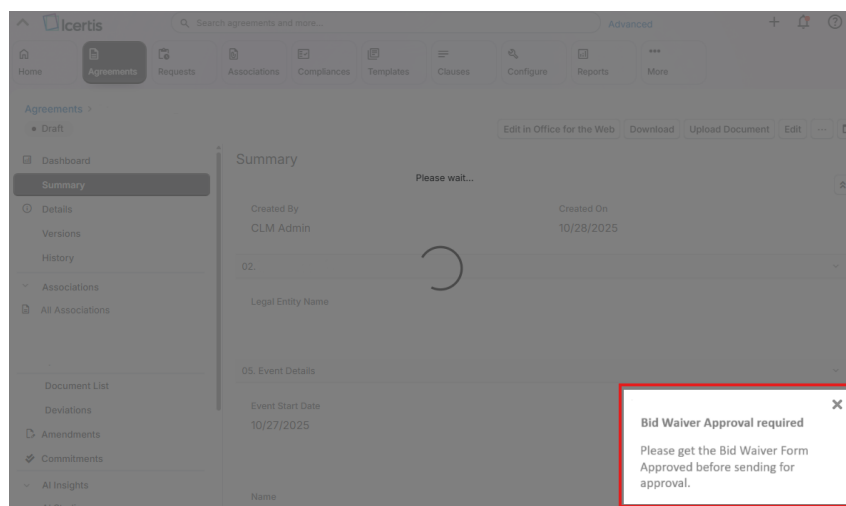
Icertis
Search agreements and more...
Advanced
Home
Agreements
Requests
Associations
Compliances
Templates
Clauses
Configure
Reports
More

Agreements >
Draft

Edit in Office for the Web
Download
Upload Document
Edit
...

Dashboard
Summary
Details
Versions
History
Associations
All Associations

Document List
Deviations
Amendments
Commitments
AI Insights

Summary
Please wait...

Created By
CLM Admin
Created On
10/28/2025

02.
Legal Entity Name

05. Event Details
Event Start Date
10/27/2025

Name

×
Bid Waiver Approval required

Please get the Bid Waiver Form Approved before sending for approval.